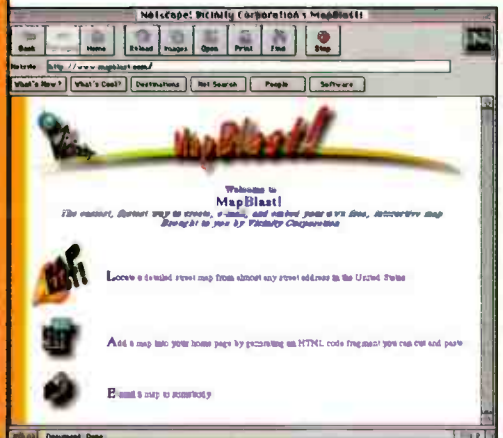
Netscape: Vicinity Corporation's MapBlast!

Back Forward Home Reload Images Open Print Find Stop

Netsite: http://www.mapblast.com/

What's New? What's Cool? Destinations Net Search People Software

MapBlast!

Welcome to
MapBlast!
The easiest, fastest way to create, e-mail, and embed your own free, interactive map
Brought to you by Vicinity Corporation

Locate a detailed street map from almost any street address in the United States

Add a map into your home page by generating an HTML code fragment you can cut and paste

E-mail a map to somebody

Document: Done